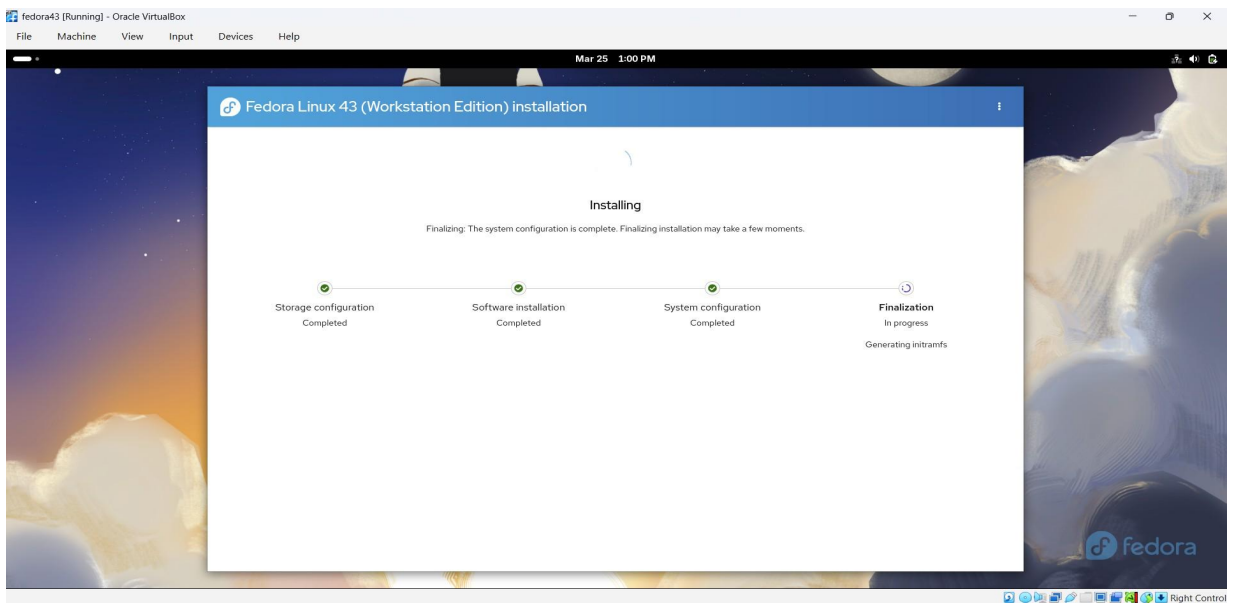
fedora43 [Running] - Oracle VirtualBox
File Machine View Input Devices Help

Mar 25 1:00 PM

Fedora Linux 43 (Workstation Edition) installation

Installing

Finalizing: The system configuration is complete. Finalizing installation may take a few moments.

Storage configuration
Completed

Software installation
Completed

System configuration
Completed

Finalization
In progress
Generating initramfs

fedora

Right Control